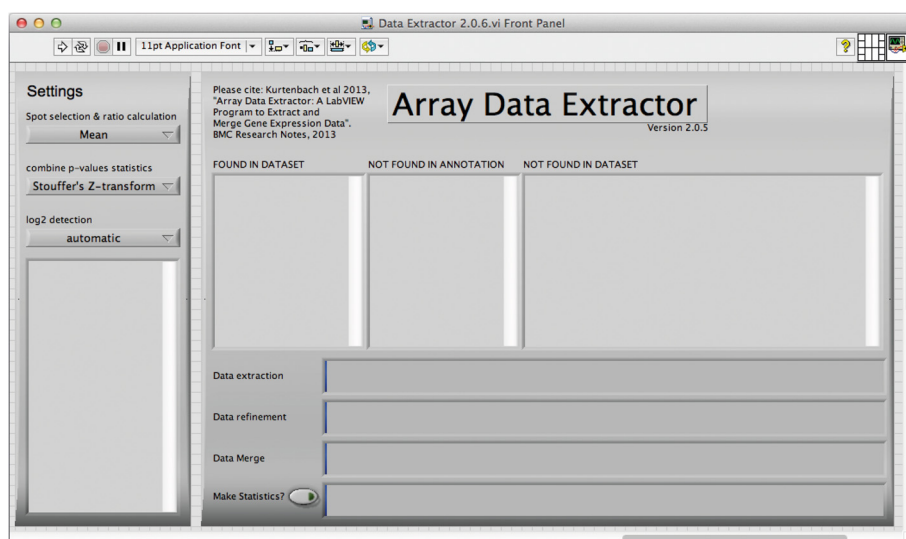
Data Extractor 2.0.6.vi Front Panel

11pt Application Font

Settings

Spot selection & ratio calculation

Mean

combine p-values statistics

Stouffer's Z-transform

log2 detection

automatic

Please cite: Kurtenbach et al 2013, "Array Data Extractor: A LabVIEW Program to Extract and Merge Gene Expression Data", BMC Research Notes, 2013

Array Data Extractor

Version 2.0.5

FOUND IN DATASET

NOT FOUND IN ANNOTATION

NOT FOUND IN DATASET

Data extraction

Data refinement

Data Merge

Make Statistics?